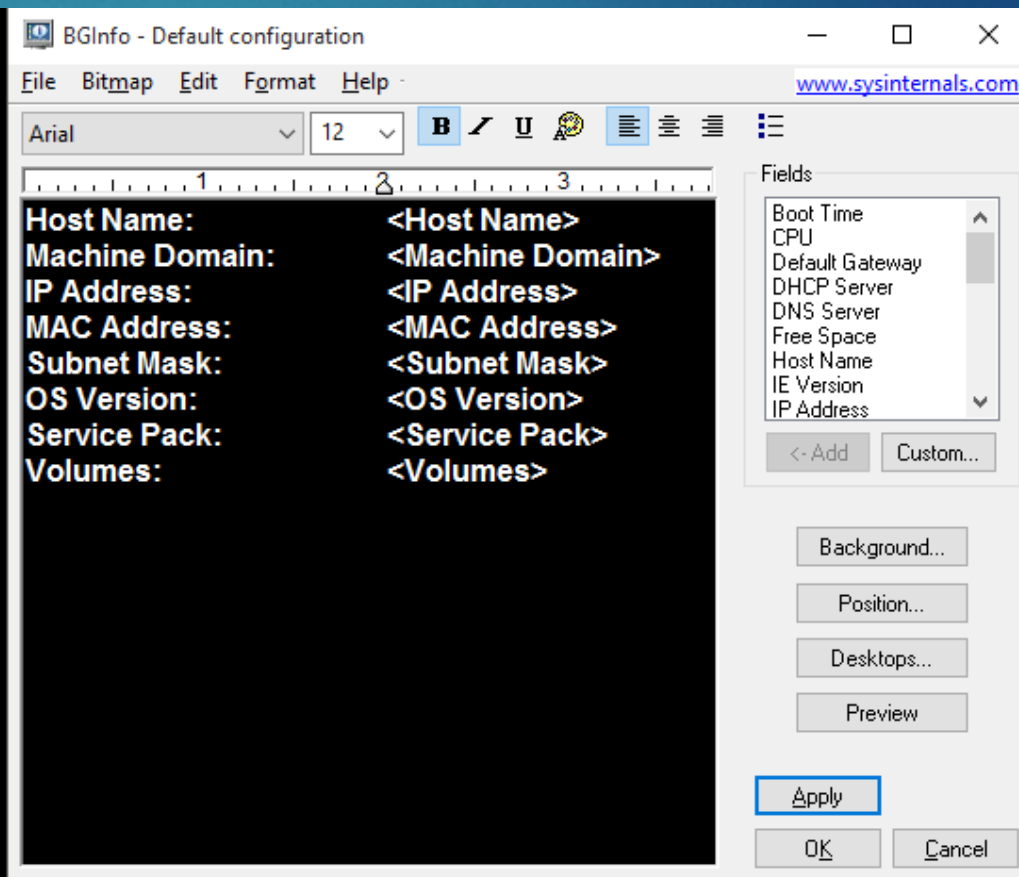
BGInfo - Default configuration

File Bitmap Edit Format Help www.sysinternals.com

Arial 12 B I U

1 2 3

Host Name: <Host Name>
Machine Domain: <Machine Domain>
IP Address: <IP Address>
MAC Address: <MAC Address>
Subnet Mask: <Subnet Mask>
OS Version: <OS Version>
Service Pack: <Service Pack>
Volumes: <Volumes>

Fields
Boot Time
CPU
Default Gateway
DHCP Server
DNS Server
Free Space
Host Name
IE Version
IP Address

<- Add Custom...

Background...
Position...
Desktops...
Preview

Apply
OK Cancel